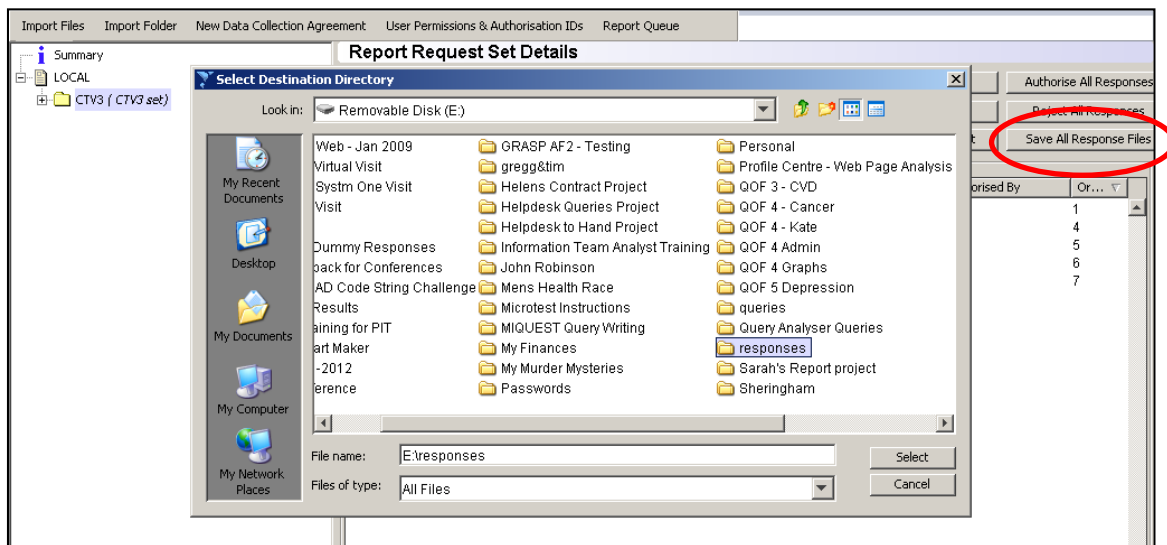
Import Files Import Folder New Data Collection Agreement User Permissions & Authorisation IDs Report Queue

Summary
LOCAL
CTV3 ( CTV3 set)

Report Request Set Details

Authorise All Responses
Reject All Responses
Save All Response Files
orised By
Or...
1
4
5
6
7

Select Destination Directory

Look in: Removable Disk (E:)

My Recent Documents
Desktop
My Documents
My Computer
My Network Places

Web - Jan 2009
Virtual Visit
Systm One Visit
Visit
Dummy Responses
back for Conferences
AD Code String Challenge
Results
aining for PIT
art Maker
-2012
erence

GRASP AF2 - Testing
gregg&tim
Helens Contract Project
Helpdesk Queries Project
Helpdesk to Hand Project
Information Team Analyst Training
John Robinson
Mens Health Race
Microtest Instructions
MIQUEST Query Writing
My Finances
My Murder Mysteries
Passwords

Personal
Profile Centre - Web Page Analysis
QOF 3 - CVD
QOF 4 - Cancer
QOF 4 - Kate
QOF 4 Admin
QOF 4 Graphs
QOF 5 Depression
queries
Query Analyser Queries
responses
Sarah's Report project
Sheringham

File name: E:\responses
Files of type: All Files

Select
Cancel